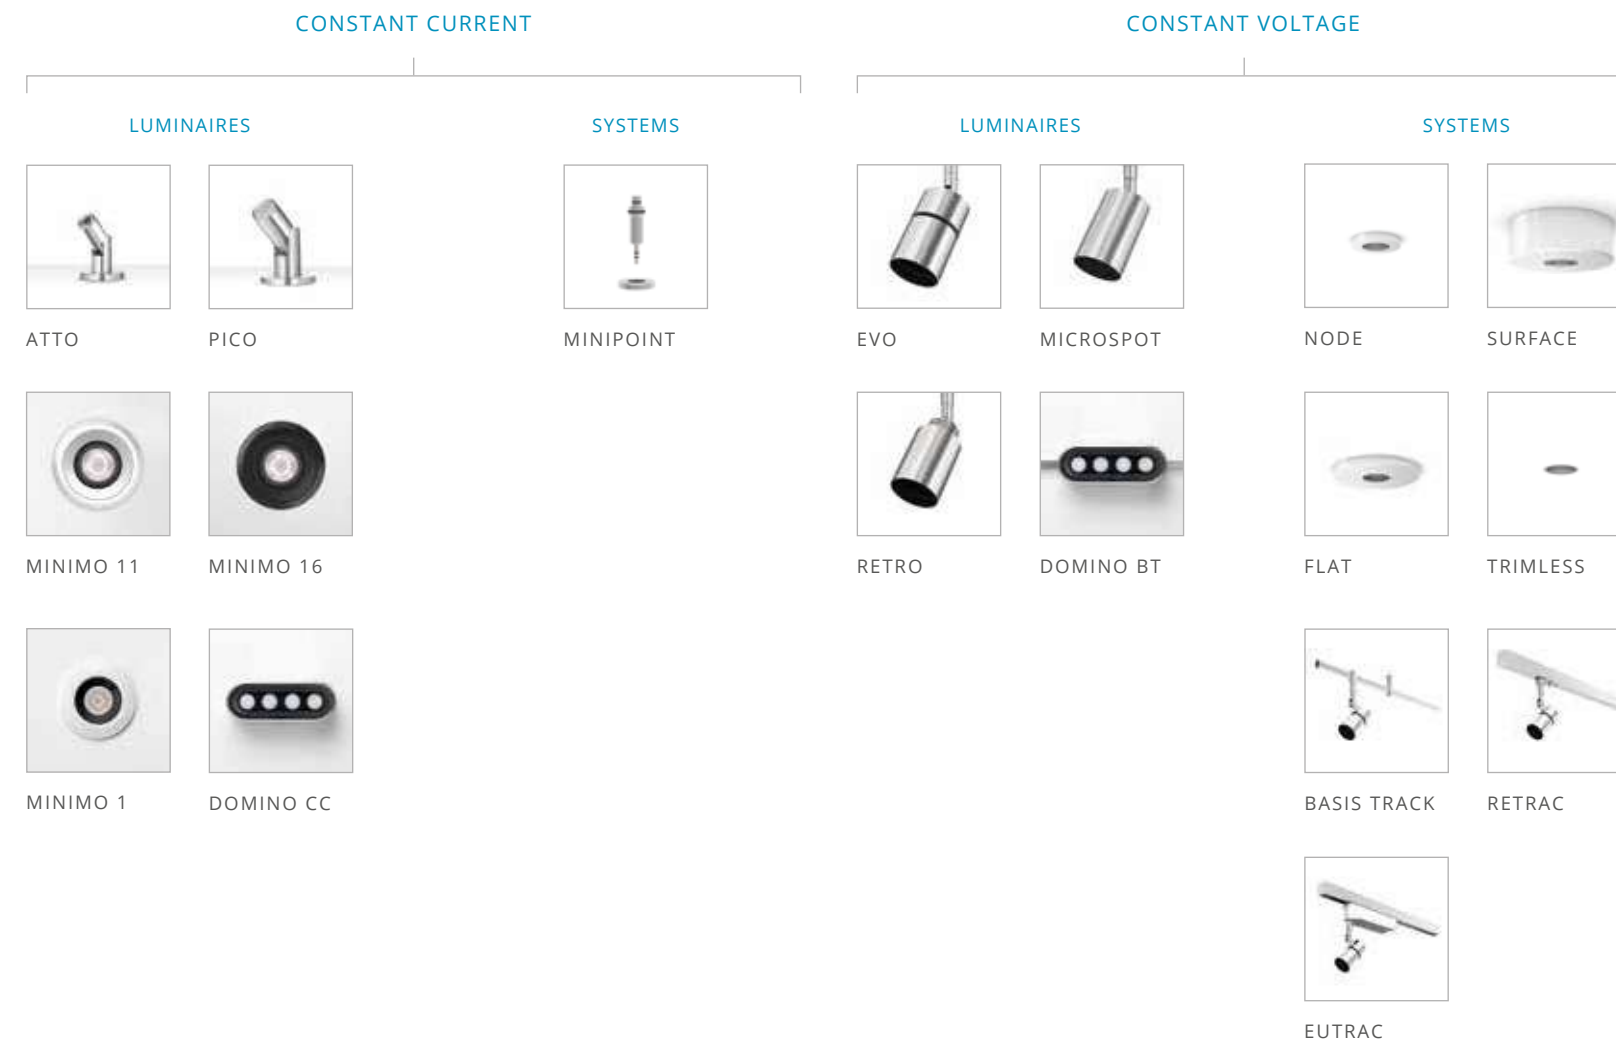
CONSTANT CURRENT

LUMINAIRES

ATTO

PICO

MINIMO 11

MINIMO 16

MINIMO 1

DOMINO CC

SYSTEMS

MINIPOINT

CONSTANT VOLTAGE

LUMINAIRES

EVO

MICROSPOT

RETRO

DOMINO BT

SYSTEMS

NODE

SURFACE

FLAT

TRIMLESS

BASIS TRACK

RETRAC

EUTRAC